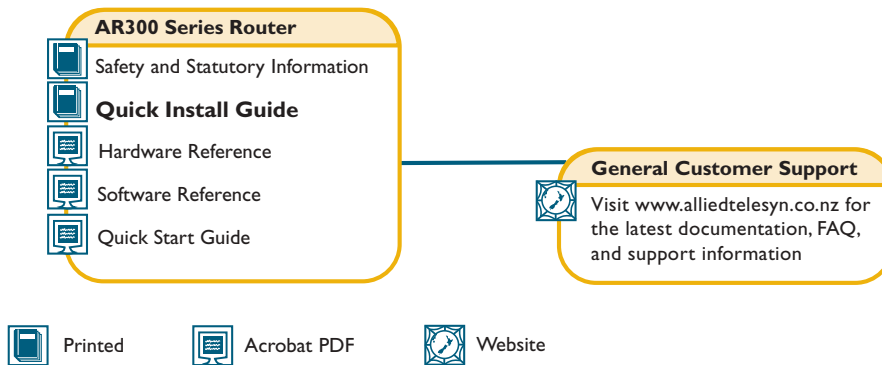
AR300 Series Router

Safety and Statutory Information

Quick Install Guide

Hardware Reference

Software Reference

Quick Start Guide

General Customer Support

Visit www.alliedtelesyn.co.nz for the latest documentation, FAQ, and support information

Printed

Acrobat PDF

Website